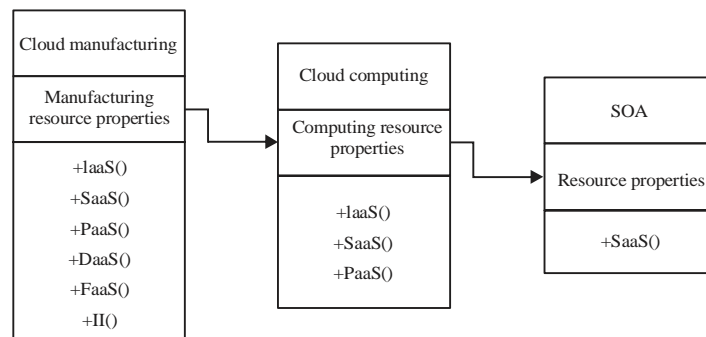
Cloud manufacturing

Manufacturing resource properties

+IaaS()
+SaaS()
+PaaS()
+DaaS()
+FaaS()
+II()

Cloud computing

Computing resource properties

+IaaS()
+SaaS()
+PaaS()

SOA

Resource properties

+SaaS()